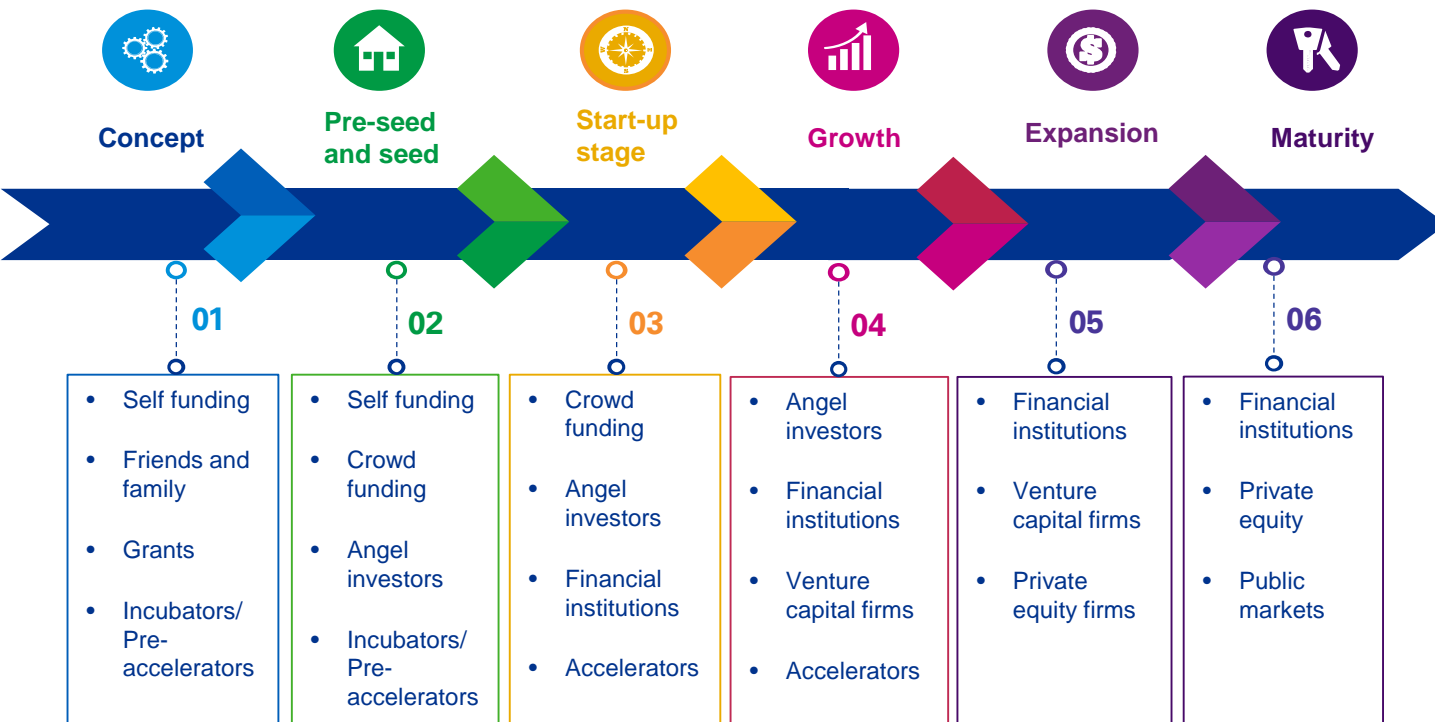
Concept

01

- Self funding
- Friends and family
- Grants
- Incubators/ Pre-accelerators

Pre-seed and seed

02

- Self funding
- Crowd funding
- Angel investors
- Incubators/ Pre-accelerators

Start-up stage

03

- Crowd funding
- Angel investors
- Financial institutions
- Accelerators

Growth

04

- Angel investors
- Financial institutions
- Venture capital firms
- Accelerators

Expansion

05

- Financial institutions
- Venture capital firms
- Private equity firms

Maturity

06

- Financial institutions
- Private equity
- Public markets